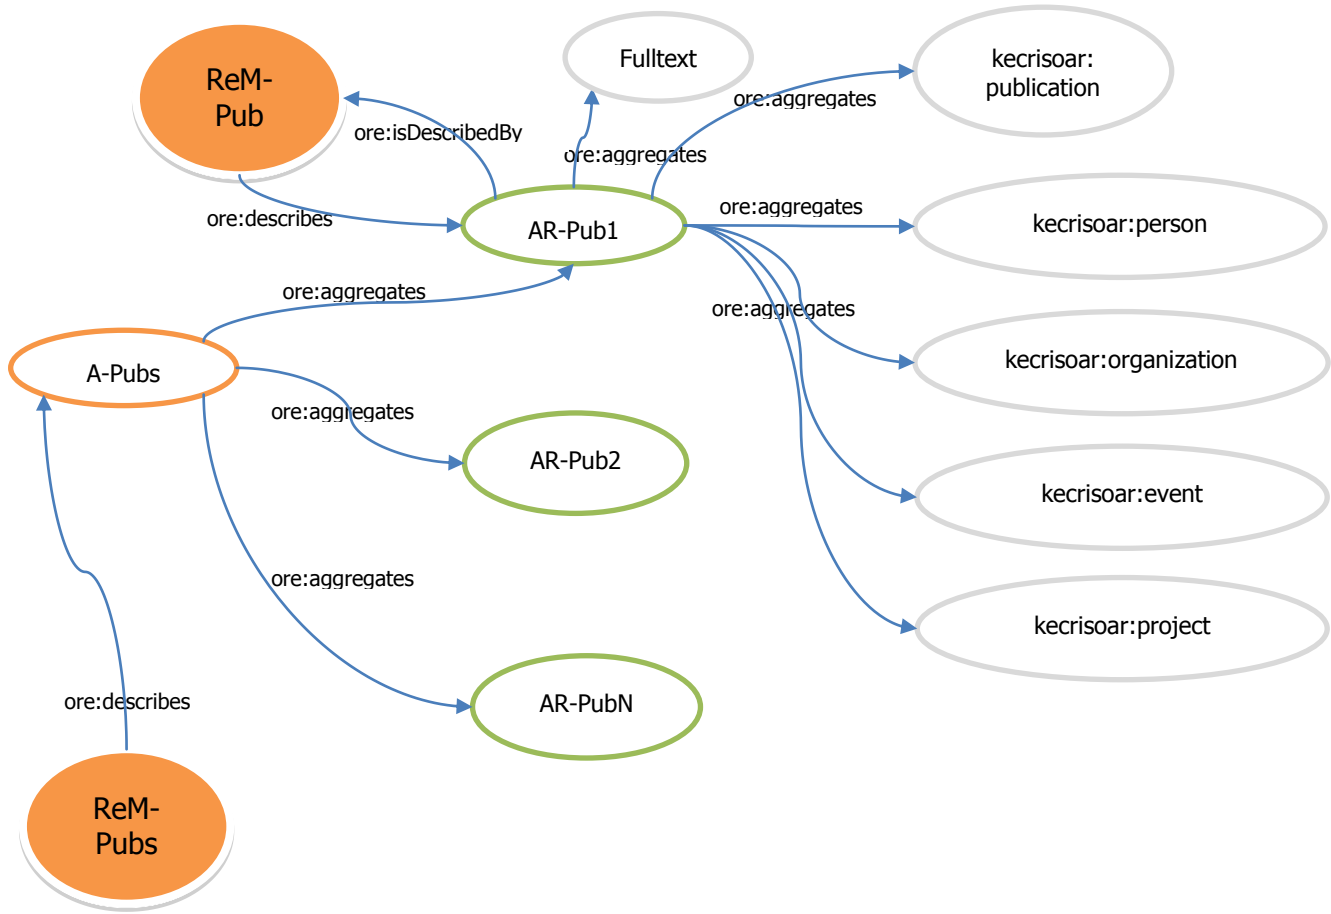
ReM-Pub

Fulltext

kecrisoar: publication

ore:isDescribedBy

ore:aggregates

ore:aggregates

ore:describes

AR-Pub1

ore:aggregates

kecrisoar:person

ore:aggregates

ore:aggregates

kecrisoar:organization

A-Pubs

ore:aggregates

AR-Pub2

kecrisoar:event

ore:aggregates

kecrisoar:project

AR-PubN

ore:describes

ReM-Pubs